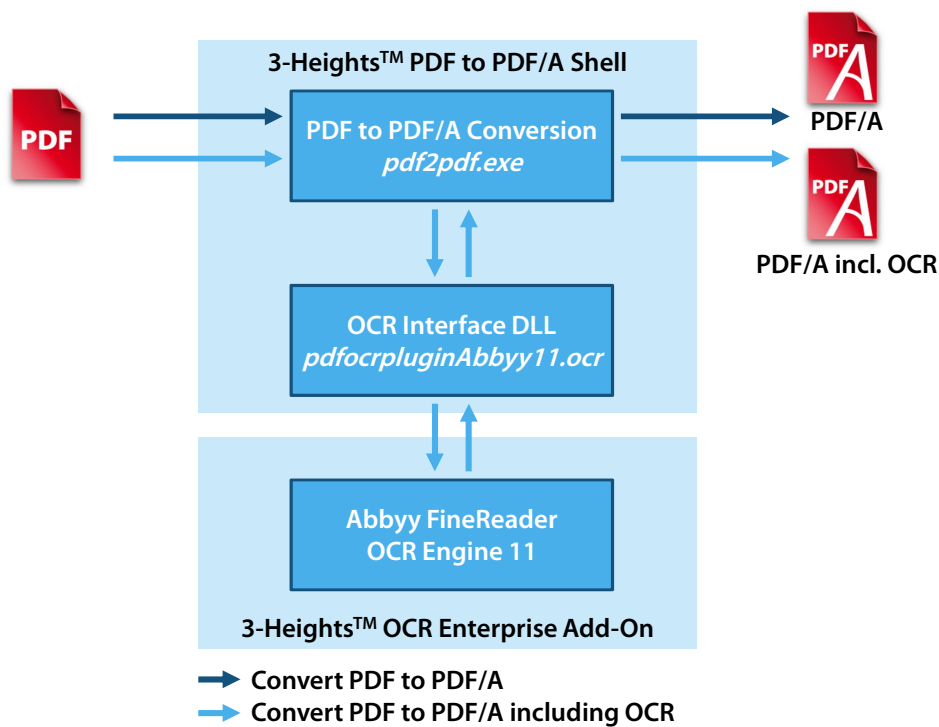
3-Heights™ PDF to PDF/A Shell

PDF

PDF to PDF/A Conversion
*pdf2pdf.exe*

PDF
PDF/A

PDF
PDF/A incl. OCR

OCR Interface DLL
*pdfocrpluginAbbyy11.ocr*

Abbyy FineReader
OCR Engine 11

3-Heights™ OCR Enterprise Add-On

Convert PDF to PDF/A
Convert PDF to PDF/A including OCR